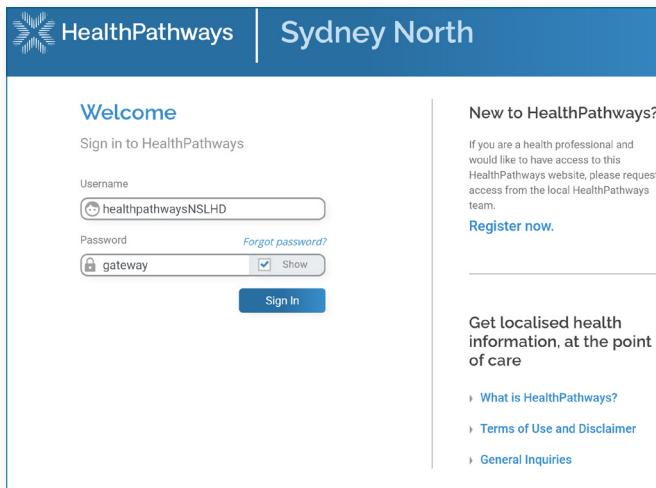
HealthPathways | Sydney North

Welcome

Sign in to HealthPathways

Username

healthpathwaysNSLHD

Password

Forgot password?

gateway

Show

Sign In

New to HealthPathways?

If you are a health professional and would like to have access to this HealthPathways website, please request access from the local HealthPathways team.

Register now.

Get localised health information, at the point of care

What is HealthPathways?

Terms of Use and Disclaimer

General Inquiries